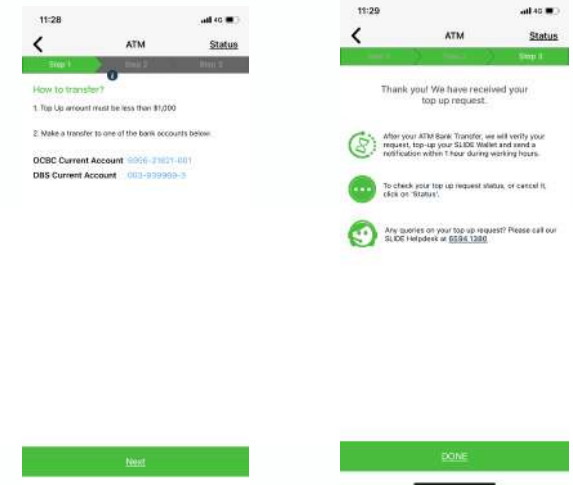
11:28

4G

ATM

Status

Step 1

Step 2

Step 3

How to transfer?

1. Top Up amount must be less than $1,000

2. Make a transfer to one of the bank accounts below.

OCBC Current Account 5006-21601-001

DBS Current Account 003-939969-3

Next

11:29

4G

ATM

Status

Step 1

Step 2

Step 3

Thank you! We have received your top up request.

After your ATM Bank Transfer, we will verify your request, top-up your SLIDE Wallet and send a notification within 1 hour during working hours.

To check your top up request status, or cancel it, click on 'Status'.

Any queries on your top up request? Please call our SLIDE Helpdesk at 6594 1386

DONE